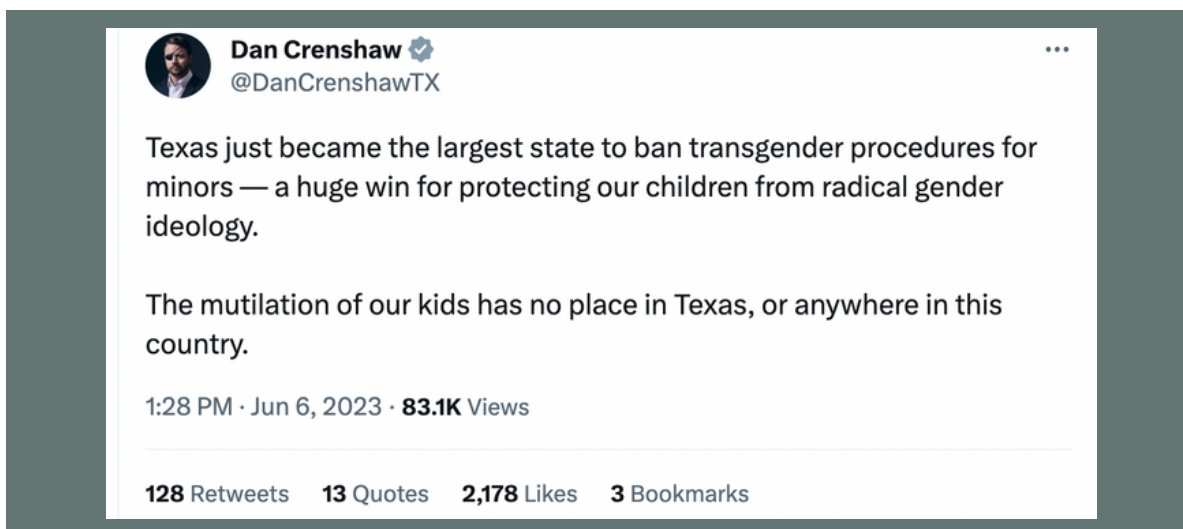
Dan Crenshaw
@DanCrenshawTX

Texas just became the largest state to ban transgender procedures for minors — a huge win for protecting our children from radical gender ideology.

The mutilation of our kids has no place in Texas, or anywhere in this country.

1:28 PM · Jun 6, 2023 · 83.1K Views

128 Retweets 13 Quotes 2,178 Likes 3 Bookmarks